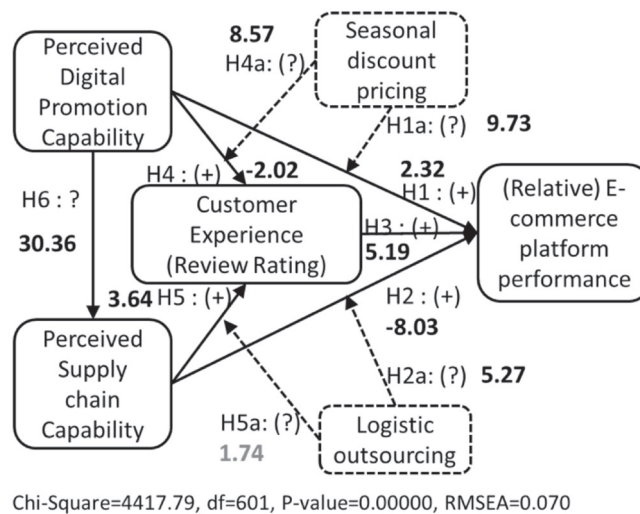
Perceived Digital Promotion Capability

8.57
H4a: (?)

Seasonal discount pricing

H1a: (?)
9.73

H4 : (+)
-2.02

2.32
H1 : (+)

H6 : ?

30.36

Customer Experience (Review Rating)

H3 : (+)
5.19

(Relative) E-commerce platform performance

3.64
H5 : (+)

H2 : (+)
-8.03

Perceived Supply chain Capability

H2a: (?)
5.27

H5a: (?)
1.74

Logistic outsourcing

Chi-Square=4417.79, df=601, P-value=0.00000, RMSEA=0.070